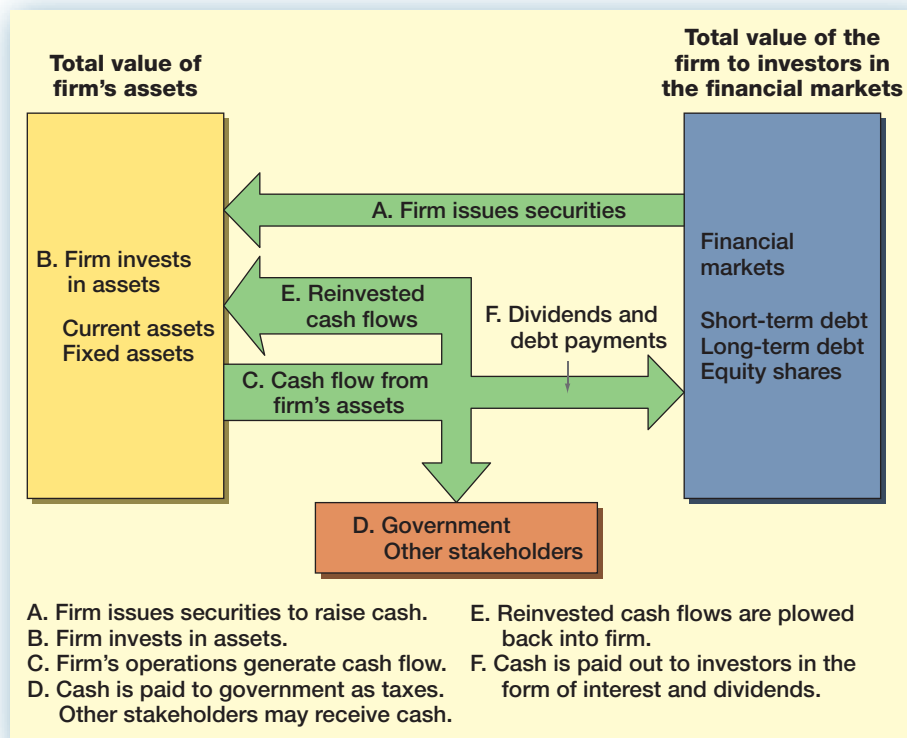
Total value of firm's assets

Total value of the firm to investors in the financial markets

A. Firm issues securities

B. Firm invests in assets

Current assets
Fixed assets

E. Reinvested cash flows

F. Dividends and debt payments

Financial markets

Short-term debt
Long-term debt
Equity shares

C. Cash flow from firm's assets

D. Government
Other stakeholders

A. Firm issues securities to raise cash.
B. Firm invests in assets.
C. Firm's operations generate cash flow.
D. Cash is paid to government as taxes. Other stakeholders may receive cash.

E. Reinvested cash flows are plowed back into firm.
F. Cash is paid out to investors in the form of interest and dividends.